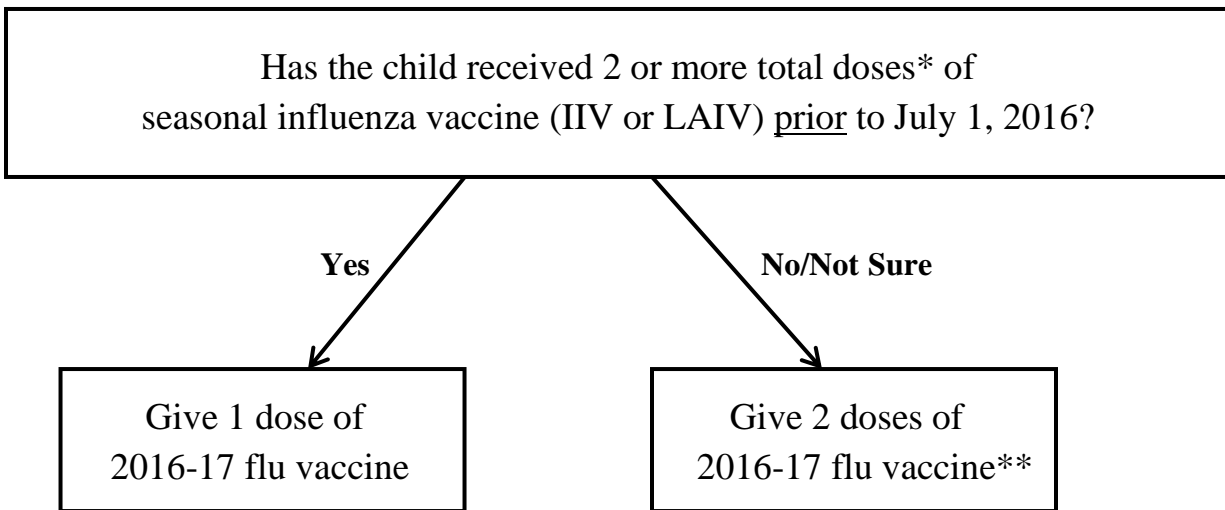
Has the child received 2 or more total doses* of seasonal influenza vaccine (IIV or LAIV) prior to July 1, 2016?

Yes

No/Not Sure

Give 1 dose of 2016-17 flu vaccine

Give 2 doses of 2016-17 flu vaccine**